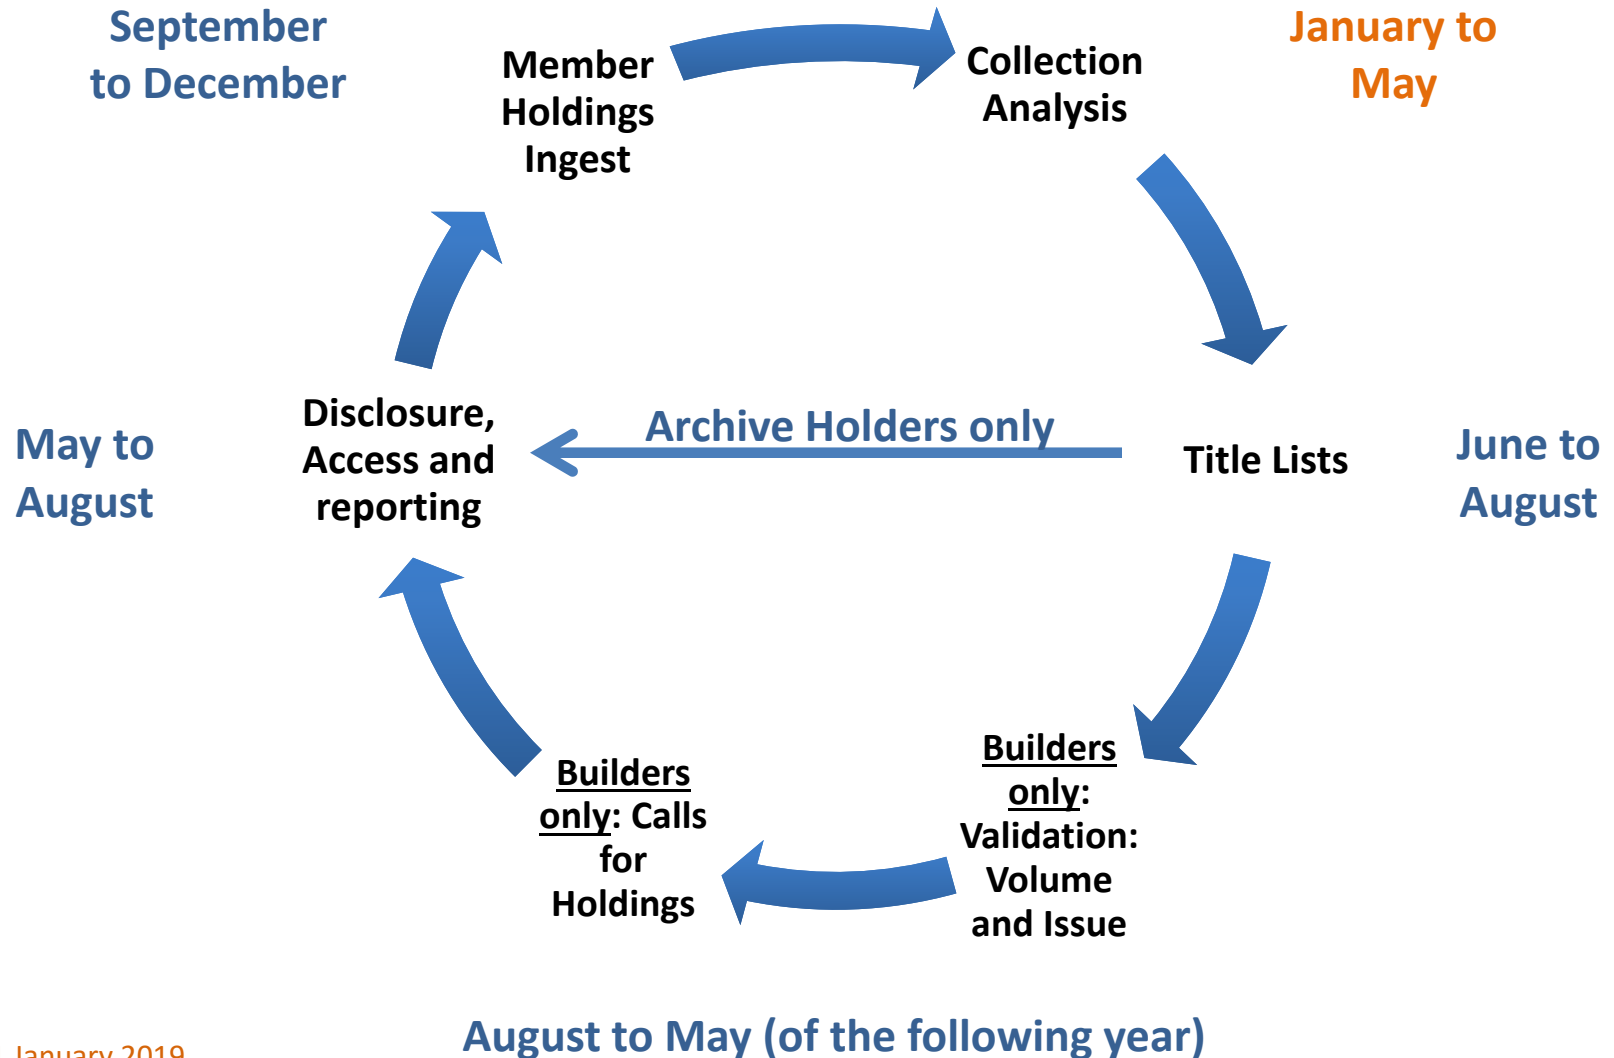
September to December

Member Holdings Ingest

Collection Analysis

January to May

Disclosure, Access and reporting

Archive Holders only

Title Lists

May to August

June to August

Builders only: Calls for Holdings

Builders only: Validation: Volume and Issue

January 2019

August to May (of the following year)